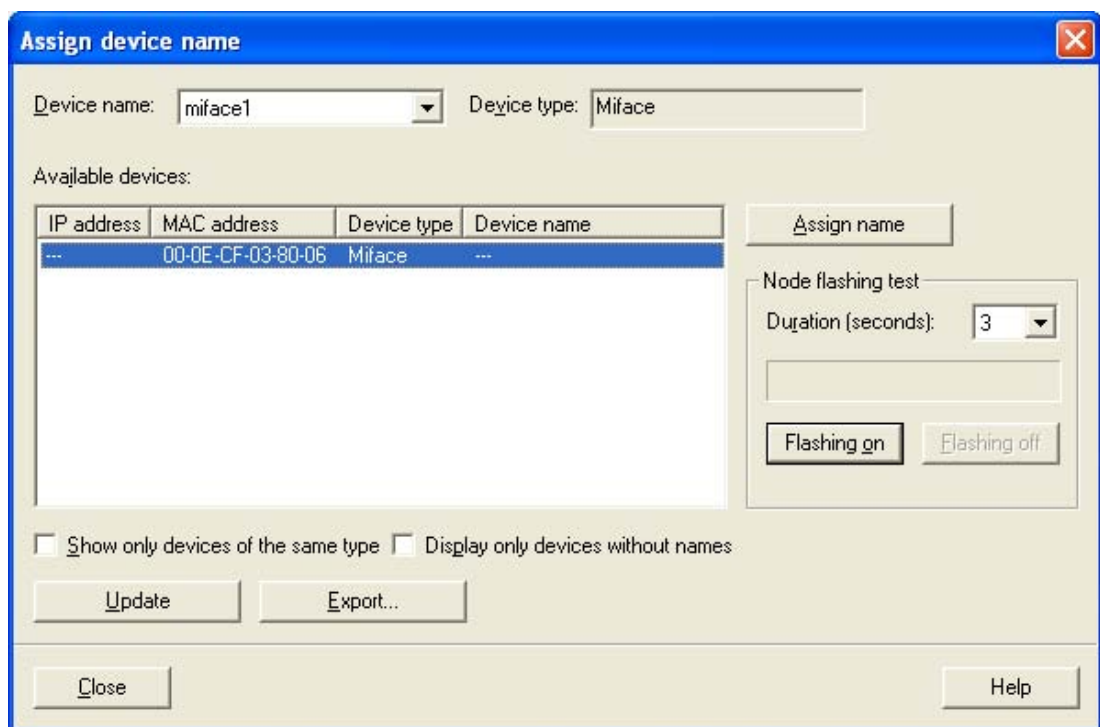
Assign device name

Device name: miface1

Device type: Miface

Available devices:

| IP address | MAC address | Device type | Device name |
|---|---|---|---|
| --- | 00-0E-CF-03-80-06 | Miface | --- |

Assign name

Node flashing test

Duration (seconds): 3

Flashing on

Flashing off

Show only devices of the same type

Display only devices without names

Update

Export...

Close

Help